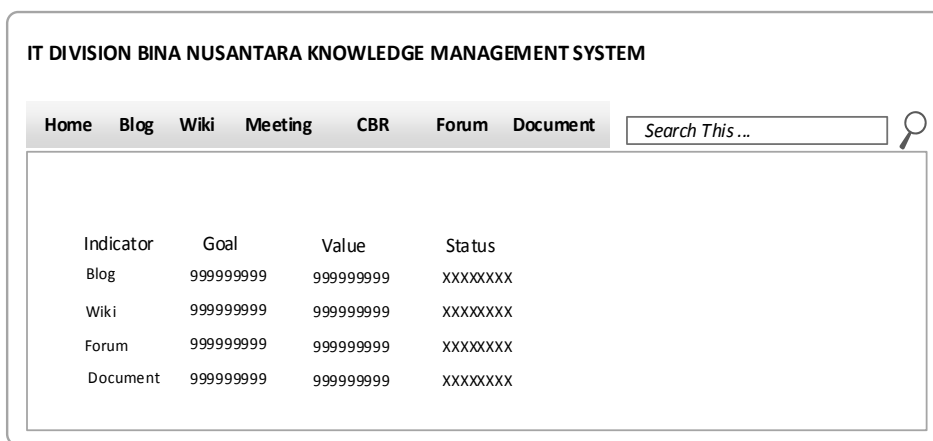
IT DIVISION BINA NUSANTARA KNOWLEDGE MANAGEMENT SYSTEM

Home Blog Wiki Meeting CBR Forum Document

Search This ...

| Indicator | Goal | Value | Status |
|---|---|---|---|
| Blog | 999999999 | 999999999 | XXXXXXXX |
| Wiki | 999999999 | 999999999 | XXXXXXXX |
| Forum | 999999999 | 999999999 | XXXXXXXX |
| Document | 999999999 | 999999999 | XXXXXXXX |